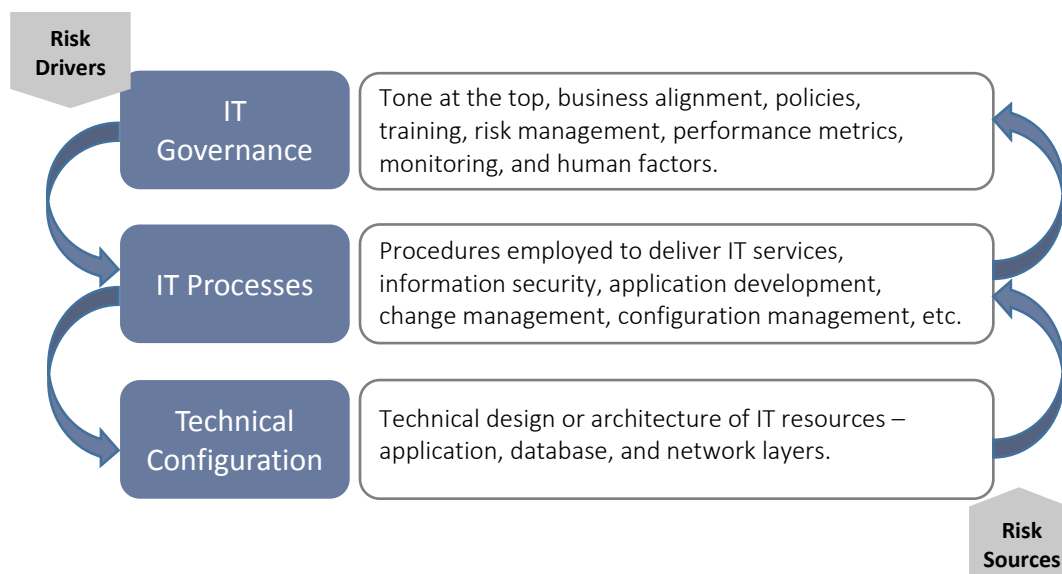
Risk Drivers

IT Governance

Tone at the top, business alignment, policies, training, risk management, performance metrics, monitoring, and human factors.

IT Processes

Procedures employed to deliver IT services, information security, application development, change management, configuration management, etc.

Technical Configuration

Technical design or architecture of IT resources – application, database, and network layers.

Risk Sources